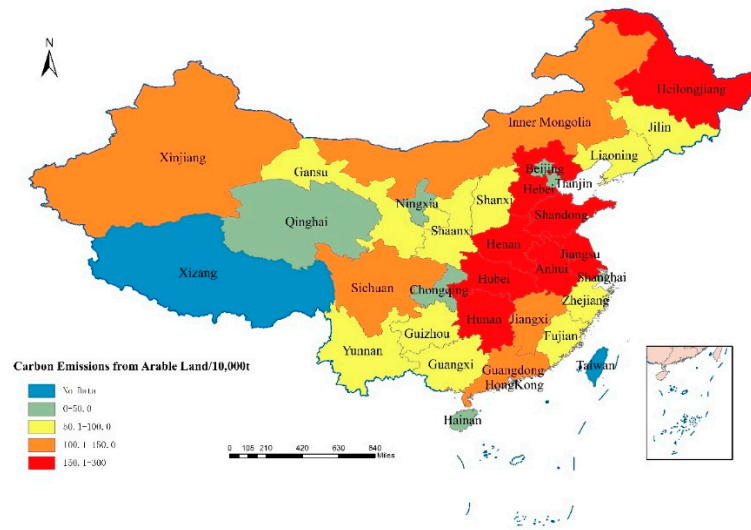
N

Heilongjiang

Jilin

Inner Mongolia

Xinjiang

Liaoning

Gansu

Beijing

Hebei

Tianjin

Ningxia

Shanxi

Qinghai

Shandong

Shaanxi

Henan

Jiangsu

Xizang

Anhui

Hubei

Shanghai

Sichuan

Chongqing

Zhejiang

Hunan

Jiangxi

Guizhou

Fujian

Carbon Emissions from Arable Land/10,000t

Yunnan

Guangxi

Taiwan

Guangdong

HongKong

No Data

0-50.0

50.1-100.0

100.1-150.0

150.1-300

Hainan

0 105 210 420 630 840 Miles